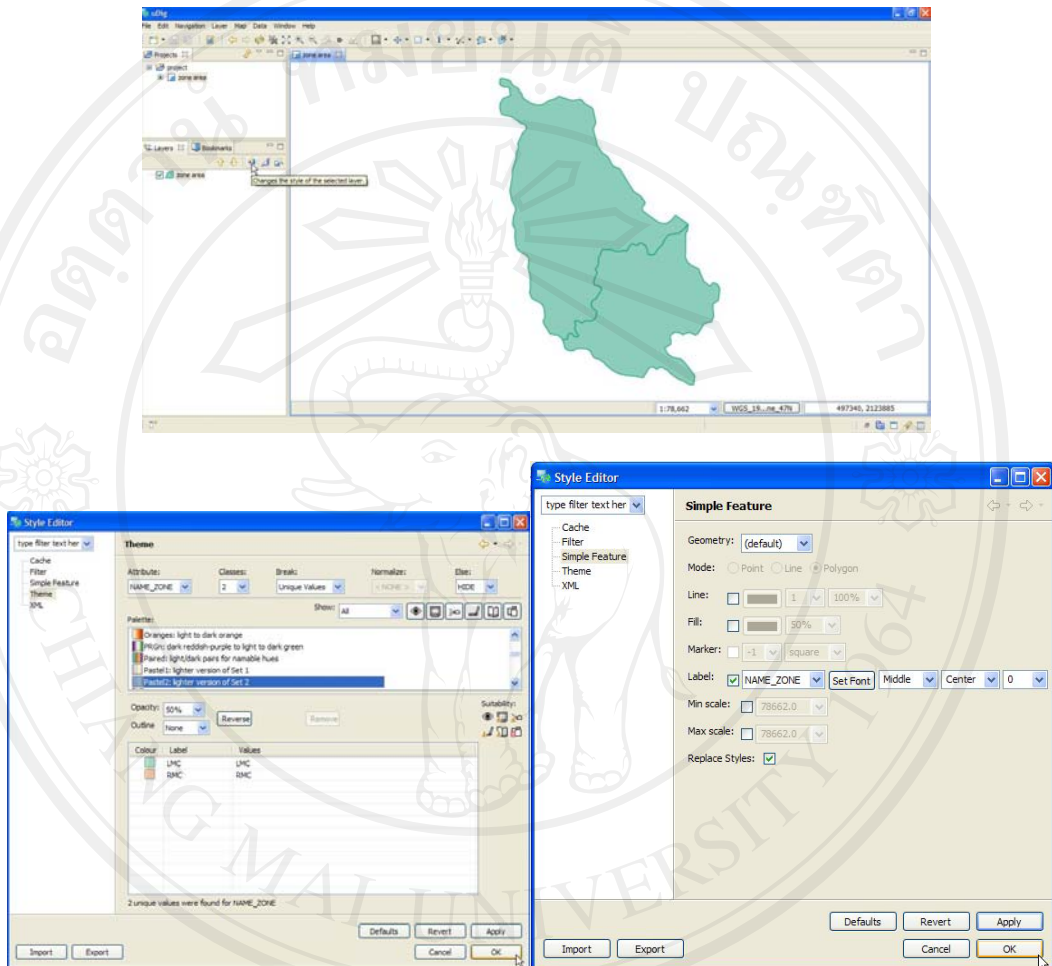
uDig
File Edit Navigation Layer Map Data Window Help
Projects
project
zone area
zone area
Layers Bookmarks
zone area
Changes the style of the selected layer.
1:78,662 WGS_19...ne_47N 497340, 2123885

Style Editor
type filter text her
Cache
Filter
Simple Feature
Theme
XML
Theme
Attribute: NAME_ZONE
Classes: 2
Break: Unique Values
Normalize: < NONE >
Else: HIDE
Palette:
Show: All
Oranges: light to dark orange
PRGn: dark reddish-purple to light to dark green
Paired: light/dark pairs for namable hues
Pastel1: lighter version of Set 1
Pastel2: lighter version of Set 2
Opacity: 50%
Outline None
Reverse
Remove
Suitability:
Colour Label Values
LMC LMC
RMC RMC
2 unique values were found for NAME_ZONE
Defaults Revert Apply
Import Export
Cancel OK

Style Editor
type filter text her
Cache
Filter
Simple Feature
Theme
XML
Simple Feature
Geometry: (default)
Mode: Point Line Polygon
Line: 1 100%
Fill: 50%
Marker: -1 square
Label: NAME_ZONE Set Font Middle Center 0
Min scale: 78662.0
Max scale: 78662.0
Replace Styles:
Defaults Revert Apply
Import Export
Cancel OK